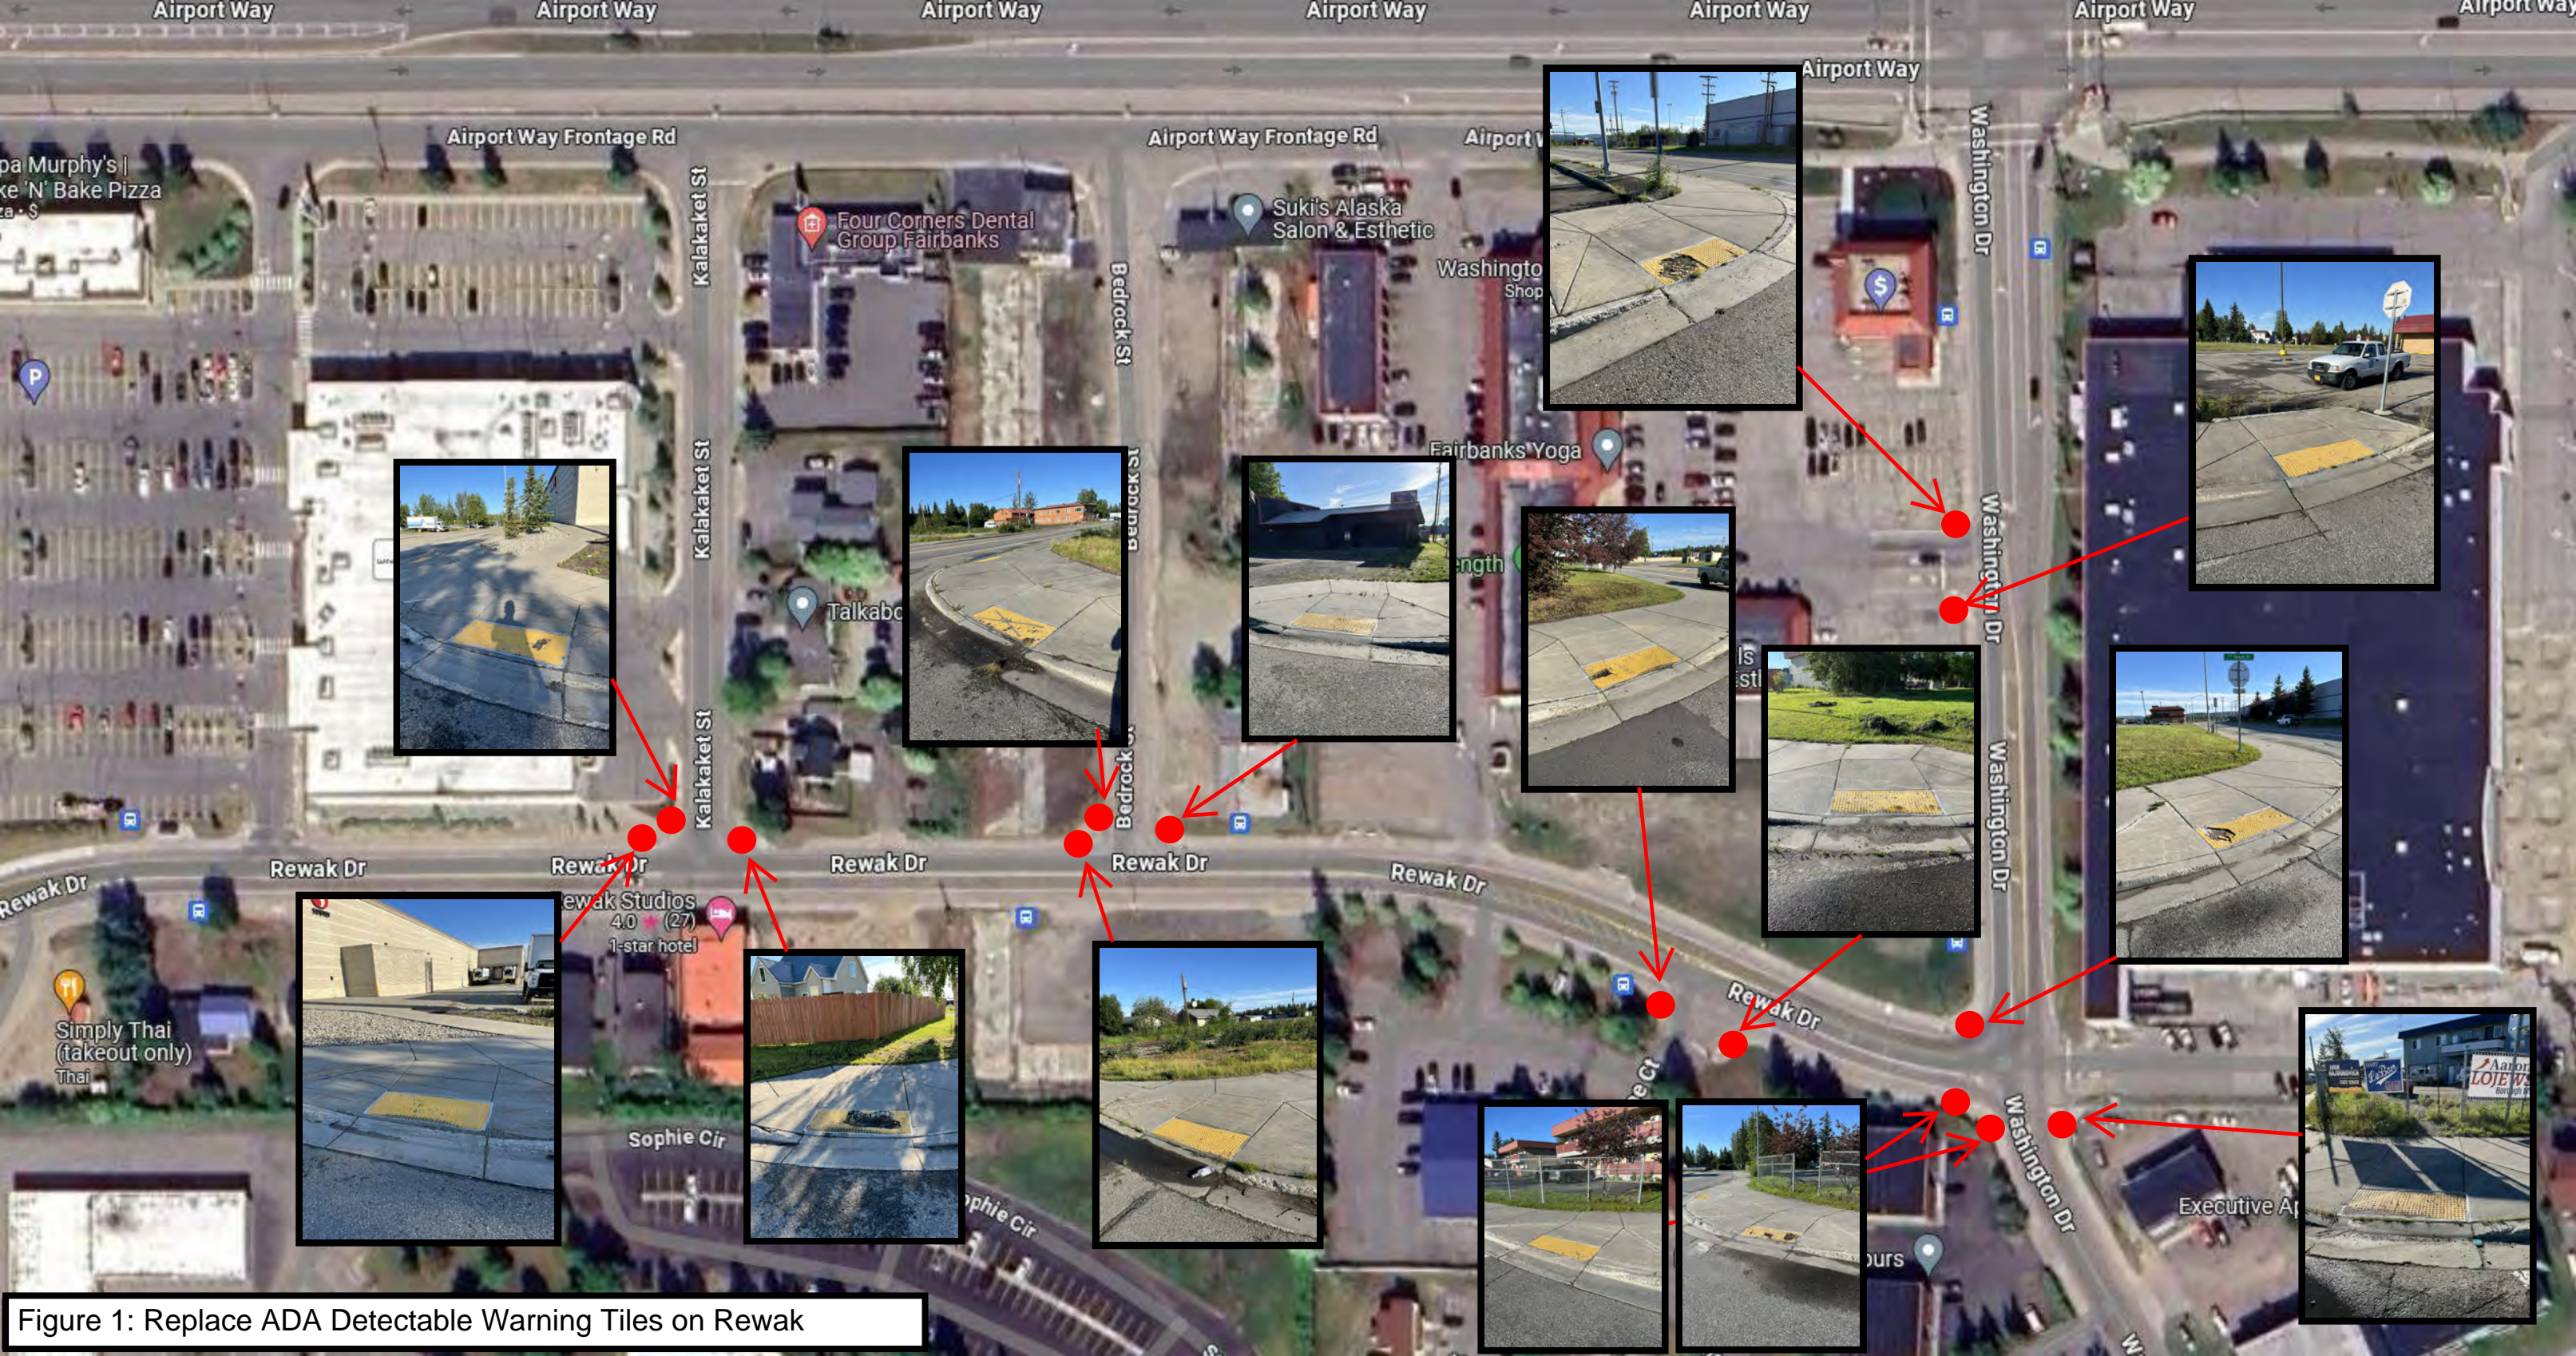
Airport Way
Airport Way
Airport Way
Airport Way
Airport Way
Airport Way
Airport Way
Airport Way
Airport Way Frontage Rd
Airport Way Frontage Rd
Airport
pa Murphy's | ke 'N' Bake Pizza za · $
Kalakaket St
Four Corners Dental Group Fairbanks
Bedrock St
Suki's Alaska Salon & Esthetic
Washingto Shop
Washington Dr
Fairbanks Yoga
Kalakaket St
Bedrock St
Talkab
ength
Washington Dr
Kalakaket St
Bedrock St
Washington Dr
Rewak Dr
Rewak Dr
Rewak Dr
Rewak Dr
Rewak Dr
Rewak Dr
Rewak Dr
ewak Studios 4.0 ★ (27) 1-star hotel
Simply Thai (takeout only) Thai
Sophie Cir
phie Cir
e Ct
Washington Dr
Executive A
ours
Figure 1: Replace ADA Detectable Warning Tiles on Rewak